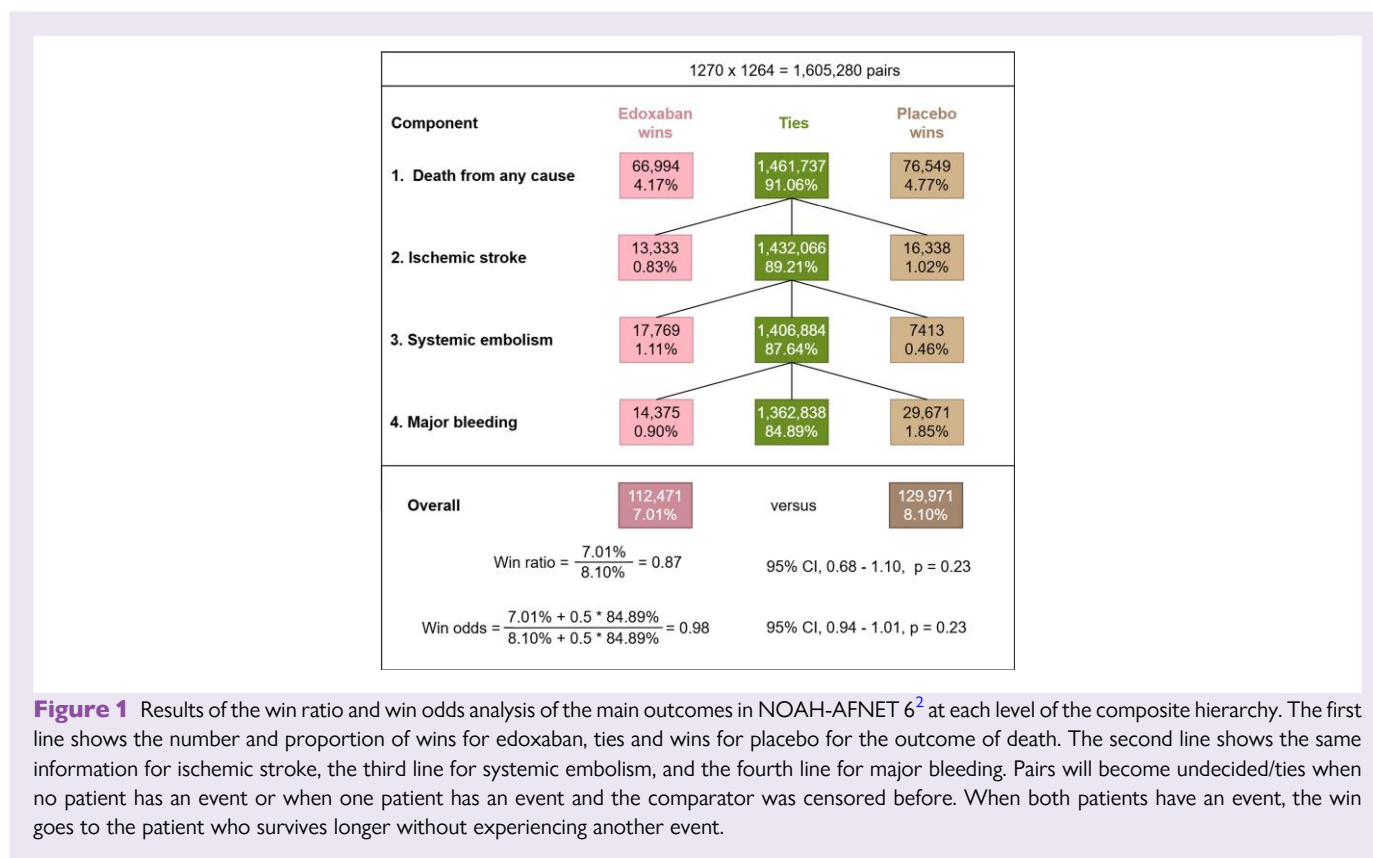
1270 x 1264 = 1,605,280 pairs

| Component | Edoxaban wins | Ties | Placebo wins |
|---|---|---|---|
| 1. Death from any cause | 66,994 4.17% | 1,461,737 91.06% | 76,549 4.77% |
| 2. Ischemic stroke | 13,333 0.83% | 1,432,066 89.21% | 16,338 1.02% |
| 3. Systemic embolism | 17,769 1.11% | 1,406,884 87.64% | 7413 0.46% |
| 4. Major bleeding | 14,375 0.90% | 1,362,838 84.89% | 29,671 1.85% |

Overall 112,471 7.01% versus 129,971 8.10%

Win ratio = $\frac{7.01\%}{8.10\%}$ = 0.87 95% CI, 0.68 - 1.10, p = 0.23

Win odds = $\frac{7.01\% + 0.5 * 84.89\%}{8.10\% + 0.5 * 84.89\%}$ = 0.98 95% CI, 0.94 - 1.01, p = 0.23

**Figure 1** Results of the win ratio and win odds analysis of the main outcomes in NOAH-AFNET 6$^2$ at each level of the composite hierarchy. The first line shows the number and proportion of wins for edoxaban, ties and wins for placebo for the outcome of death. The second line shows the same information for ischemic stroke, the third line for systemic embolism, and the fourth line for major bleeding. Pairs will become undecided/ties when no patient has an event or when one patient has an event and the comparator was censored before. When both patients have an event, the win goes to the patient who survives longer without experiencing another event.